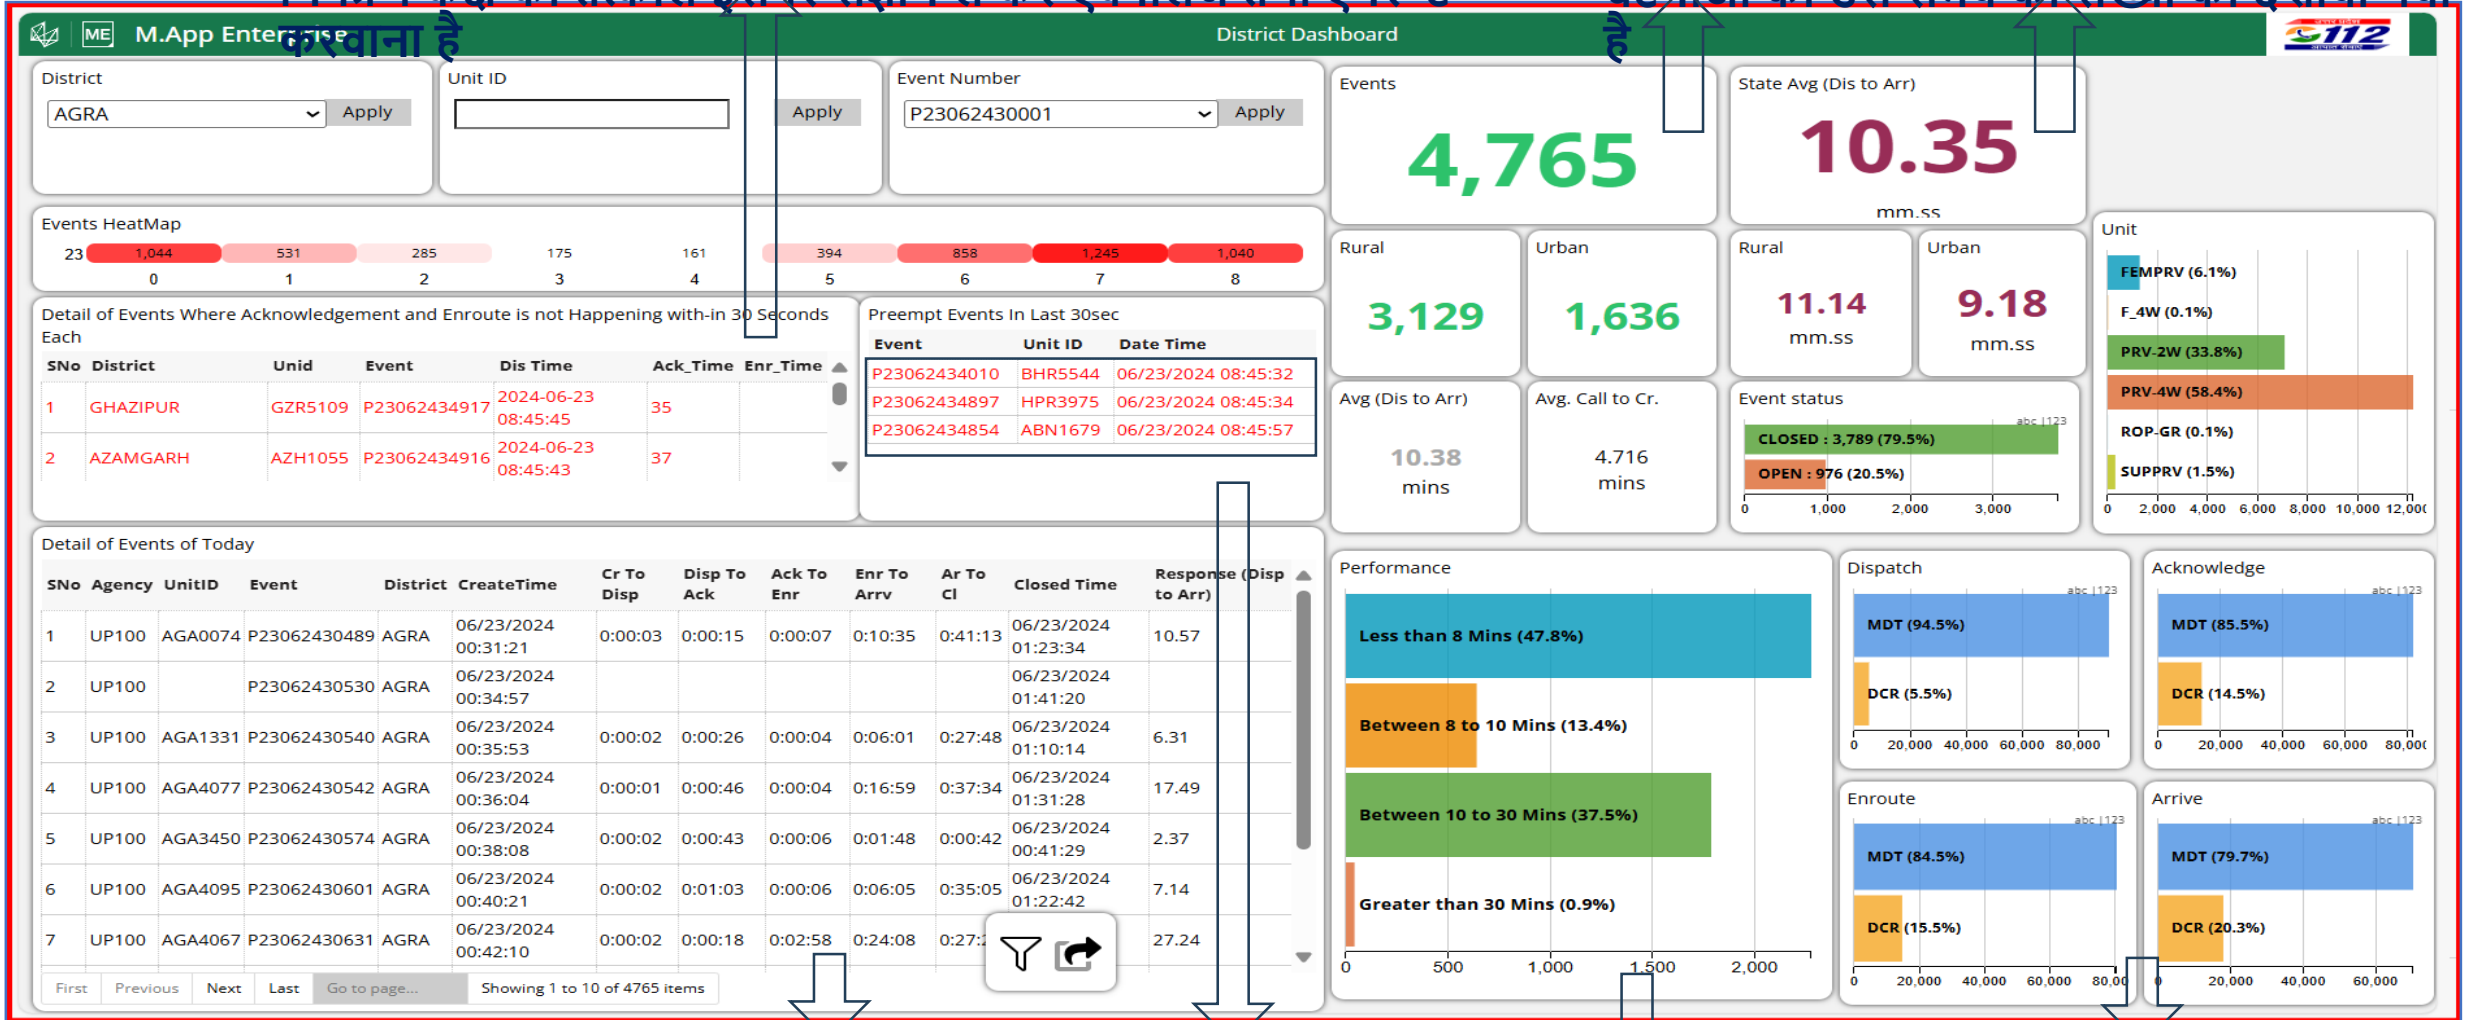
करवाना है

है

M.App Enterprise

District Dashboard

112

District
AGRA
Apply

Unit ID
Apply

Event Number
P23062430001
Apply

Events
4,765

State Avg (Dis to Arr)
10.35
mm.ss

Events HeatMap
23
| 1,044 | 531 | 285 | 175 | 161 | 394 | 858 | 1,245 | 1,040 |
|---|---|---|---|---|---|---|---|---|
| 0 | 1 | 2 | 3 | 4 | 5 | 6 | 7 | 8 |

Rural
3,129

Urban
1,636

Rural
11.14
mm.ss

Urban
9.18
mm.ss

Unit
FEMPRV (6.1%)
F_4W (0.1%)
PRV-2W (33.8%)
PRV-4W (58.4%)
ROP-GR (0.1%)
SUPPRV (1.5%)
0 2,000 4,000 6,000 8,000 10,000 12,00

Detail of Events Where Acknowledgement and Enroute is not Happening with-in 30 Seconds Each

| SNo | District | Unid | Event | Dis Time | Ack_Time | Enr_Time |
|---|---|---|---|---|---|---|
| 1 | GHAZIPUR | GZR5109 | P23062434917 | 2024-06-23 08:45:45 | 35 | |
| 2 | AZAMGARH | AZH1055 | P23062434916 | 2024-06-23 08:45:43 | 37 | |

Preempt Events In Last 30sec

| Event | Unit ID | Date Time |
|---|---|---|
| P23062434010 | BHR5544 | 06/23/2024 08:45:32 |
| P23062434897 | HPR3975 | 06/23/2024 08:45:34 |
| P23062434854 | ABN1679 | 06/23/2024 08:45:57 |

Avg (Dis to Arr)
10.38
mins

Avg. Call to Cr.
4.716
mins

Event status
abc 123
CLOSED : 3,789 (79.5%)
OPEN : 976 (20.5%)
0 1,000 2,000 3,000

Detail of Events of Today

| SNo | Agency | UnitID | Event | District | CreateTime | Cr To Disp | Disp To Ack | Ack To Enr | Enr To Arrv | Ar To Cl | Closed Time | Response (Disp to Arr) |
|---|---|---|---|---|---|---|---|---|---|---|---|---|
| 1 | UP100 | AGA0074 | P23062430489 | AGRA | 06/23/2024 00:31:21 | 0:00:03 | 0:00:15 | 0:00:07 | 0:10:35 | 0:41:13 | 06/23/2024 01:23:34 | 10.57 |
| 2 | UP100 | | P23062430530 | AGRA | 06/23/2024 00:34:57 | | | | | | 06/23/2024 01:41:20 | |
| 3 | UP100 | AGA1331 | P23062430540 | AGRA | 06/23/2024 00:35:53 | 0:00:02 | 0:00:26 | 0:00:04 | 0:06:01 | 0:27:48 | 06/23/2024 01:10:14 | 6.31 |
| 4 | UP100 | AGA4077 | P23062430542 | AGRA | 06/23/2024 00:36:04 | 0:00:01 | 0:00:46 | 0:00:04 | 0:16:59 | 0:37:34 | 06/23/2024 01:31:28 | 17.49 |
| 5 | UP100 | AGA3450 | P23062430574 | AGRA | 06/23/2024 00:38:08 | 0:00:02 | 0:00:43 | 0:00:06 | 0:01:48 | 0:00:42 | 06/23/2024 00:41:29 | 2.37 |
| 6 | UP100 | AGA4095 | P23062430601 | AGRA | 06/23/2024 00:40:21 | 0:00:02 | 0:01:03 | 0:00:06 | 0:06:05 | 0:35:05 | 06/23/2024 01:22:42 | 7.14 |
| 7 | UP100 | AGA4067 | P23062430631 | AGRA | 06/23/2024 00:42:10 | 0:00:02 | 0:00:18 | 0:02:58 | 0:24:08 | 0:27:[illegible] | | 27.24 |

First Previous Next Last Go to page... Showing 1 to 10 of 4765 items

Performance
Less than 8 Mins (47.8%)
Between 8 to 10 Mins (13.4%)
Between 10 to 30 Mins (37.5%)
Greater than 30 Mins (0.9%)
0 500 1,000 1,500 2,000

Dispatch
abc 123
MDT (94.5%)
DCR (5.5%)
0 20,000 40,000 60,000 80,000

Acknowledge
abc 123
MDT (85.5%)
DCR (14.5%)
0 20,000 40,000 60,000 80,00

Enroute
abc 123
MDT (84.5%)
DCR (15.5%)
0 20,000 40,000 60,000 80,00

Arrive
abc 123
MDT (79.7%)
DCR (20.3%)
0 20,000 40,000 60,000